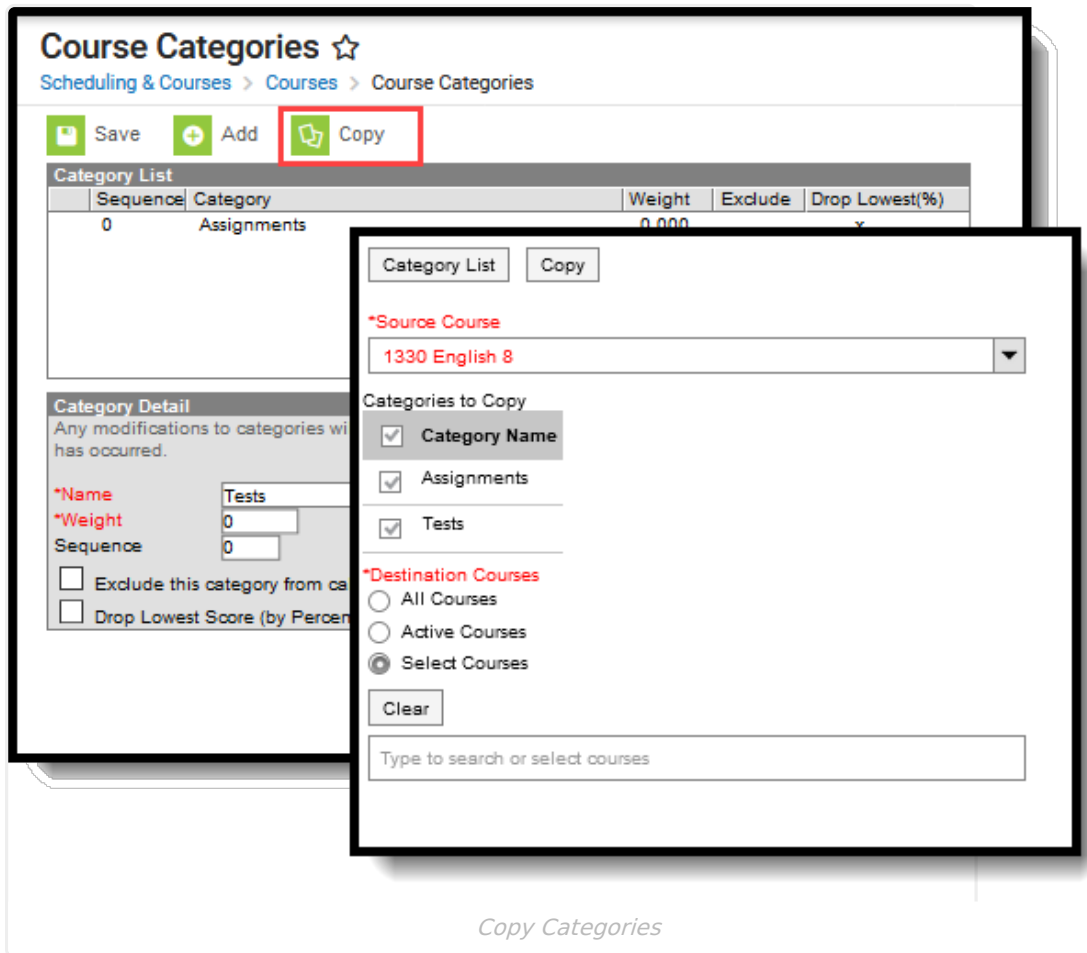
Course Categories ☆

Scheduling & Courses > Courses > Course Categories

Save Add Copy

Category List

| | Sequence | Category | Weight | Exclude | Drop Lowest(%) |
|---|---|---|---|---|---|
| | 0 | Assignments | 0.000 | | x |

Category Detail

Any modifications to categories wi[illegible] has occurred.

*Name Tests

*Weight 0

Sequence 0

Exclude this category from ca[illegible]

Drop Lowest Score (by Percen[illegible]

Category List Copy

*Source Course

1330 English 8

Categories to Copy

Category Name

Assignments

Tests

*Destination Courses

All Courses

Active Courses

Select Courses

Clear

Type to search or select courses

Copy Categories